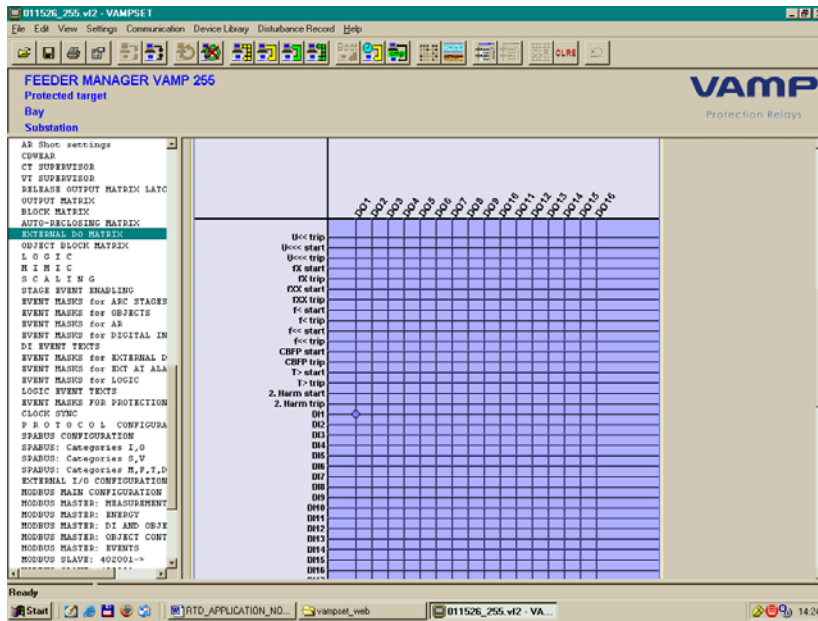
011526_255.vf2 - VAMPSET

File Edit View Settings Communication Device Library Disturbance Record Help

CLRE

FEEDER MANAGER VAMP 255
Protected target
Bay
Substation

VAMP
Protection Relays

AR Shot settings
CBWEAR
CT SUPERVISOR
VT SUPERVISOR
RELEASE OUTPUT MATRIX LATC
OUTPUT MATRIX
BLOCK MATRIX
AUTO-RECLOSING MATRIX
EXTERNAL DO MATRIX
OBJECT BLOCK MATRIX
L O G I C
M I M I C
S C A L I N G
STAGE EVENT ENABLING
EVENT MASKS for ARC STAGES
EVENT MASKS for OBJECTS
EVENT MASKS for AR
EVENT MASKS for DIGITAL IN
DI EVENT TEXTS
EVENT MASKS for EXTERNAL D
EVENT MASKS for EXT AI ALA
EVENT MASKS for LOGIC
LOGIC EVENT TEXTS
EVENT MASKS FOR PROTECTION
CLOCK SYNC
P R O T O C O L CONFIGURA
SPABUS CONFIGURATION
SPABUS: Categories I,O
SPABUS: Categories S,V
SPABUS: Categories M,F,T,D
EXTERNAL I/O CONFIGURATION
MODBUS MAIN CONFIGURATION
MODBUS MASTER: MEASUREMENT
MODBUS MASTER: ENERGY
MODBUS MASTER: DI AND OBJE
MODBUS MASTER: OBJECT CONT
MODBUS MASTER: EVENTS
MODBUS SLAVE: 402001->

DO1 DO2 DO3 DO4 DO5 DO6 DO7 DO8 DO9 DO10 DO11 DO12 DO13 DO14 DO15 DO16

U<< trip
U<<< start
U<<< trip
fX start
fX trip
fXX start
fXX trip
f< start
f< trip
f<< start
f<< trip
CBFP start
CBFP trip
T> start
T> trip
2. Harm start
2. Harm trip
DI1
DI2
DI3
DI4
DI5
DI6
DI7
DI8
DI9
DI10
DI11
DI12
DI13
DI14
DI15
DI16

Ready

Start
RTD_APPLICATION_NO...
vampset_web
011526_255.vf2 - VA...
14:2